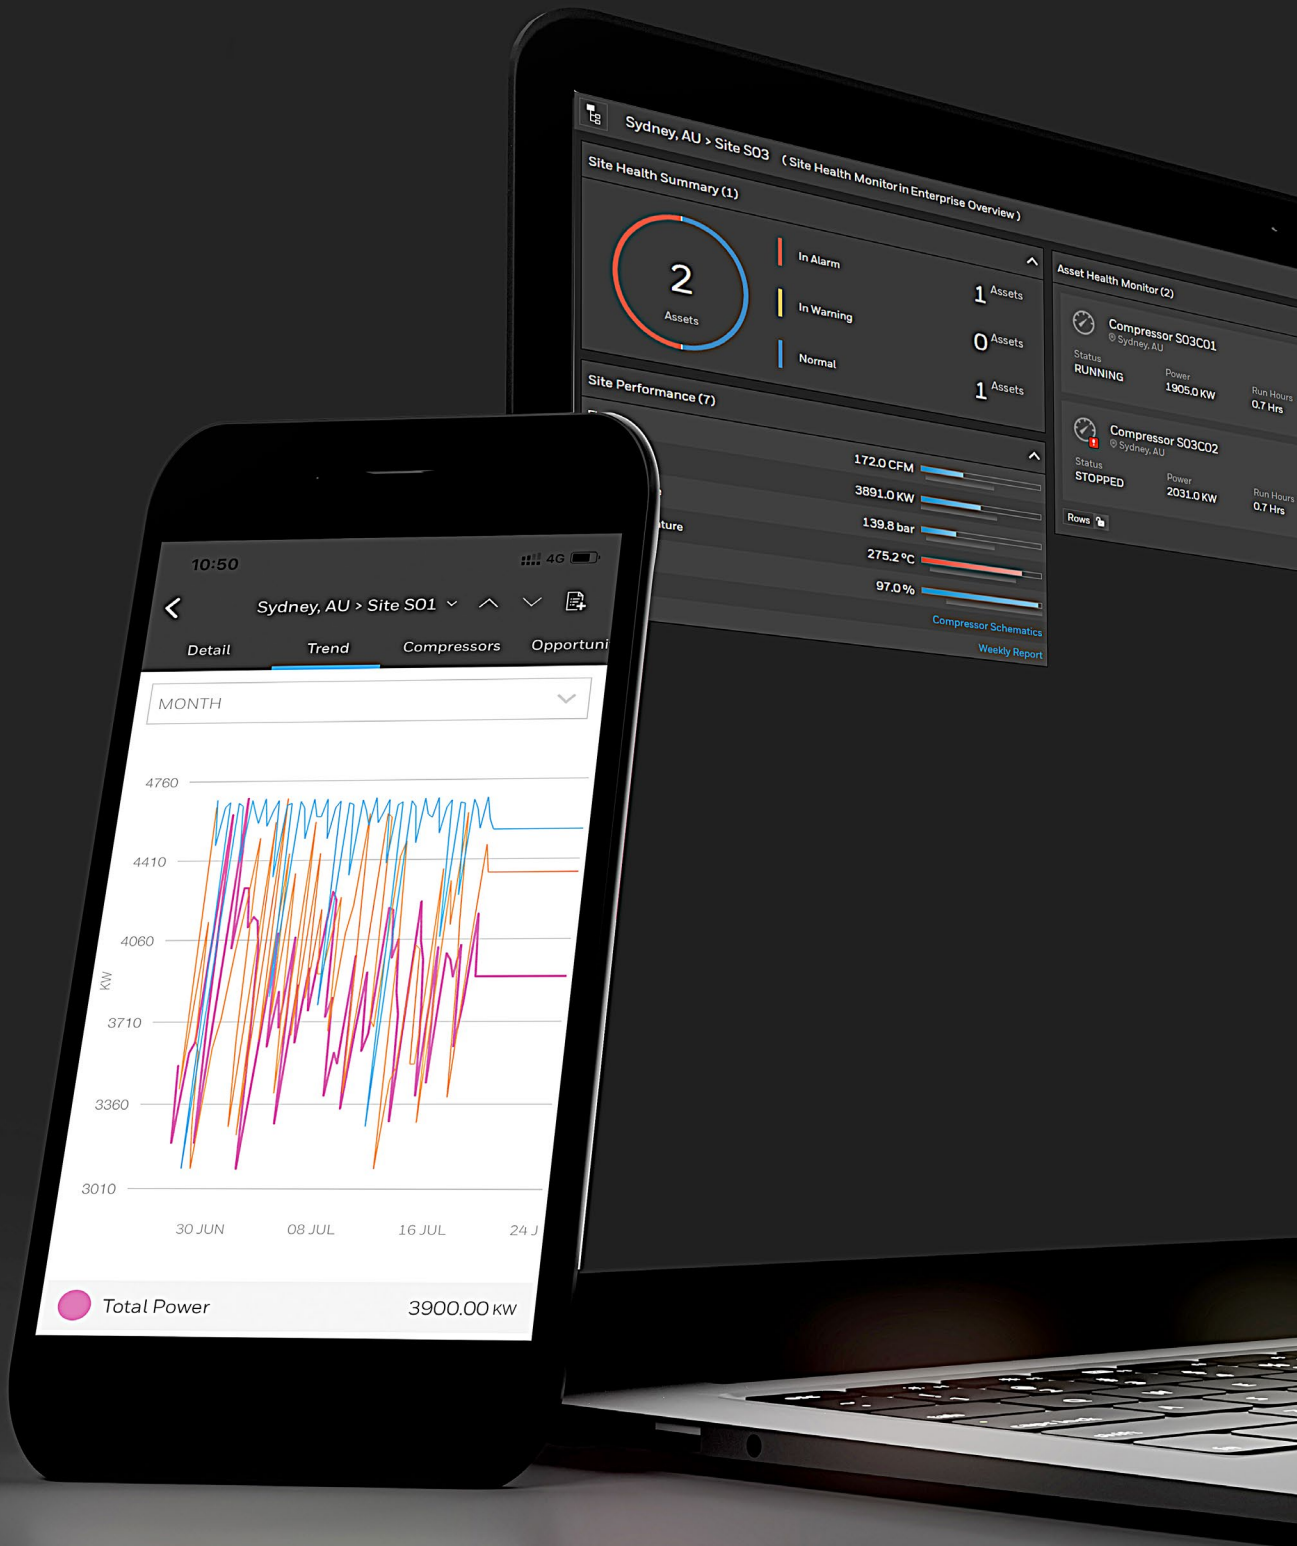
Sydney, AU > Site S03 ( Site Health Monitor in Enterprise Overview )

Site Health Summary (1)

2
Assets

In Alarm 1 Assets
In Warning 0 Assets
Normal 1 Assets

Asset Health Monitor (2)

Compressor S03C01
Sydney, AU
Status
RUNNING
Power
1905.0 KW
Run Hours
0.7 Hrs

Compressor S03C02
Sydney, AU
Status
STOPPED
Power
2031.0 KW
Run Hours
0.7 Hrs

Rows

Site Performance (7)

172.0 CFM
3891.0 KW
ture 139.8 bar
275.2 °C
97.0 %

Compressor Schematics
Weekly Report

10:50 4G

Sydney, AU > Site S01

Detail Trend Compressors Opportuni

MONTH

4760
4410
4060
3710
3360
3010
KW

30 JUN 08 JUL 16 JUL 24 J

Total Power 3900.00 KW